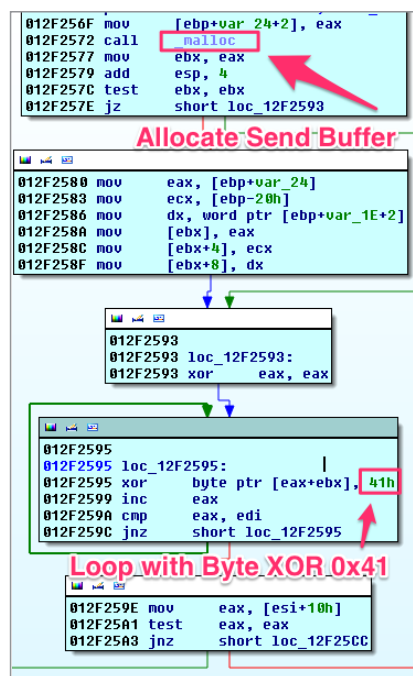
012F256F mov [ebp+var_24+2], eax
012F2572 call _malloc
012F2577 mov ebx, eax
012F2579 add esp, 4
012F257C test ebx, ebx
012F257E jz short loc_12F2593

Allocate Send Buffer

012F2580 mov eax, [ebp+var_24]
012F2583 mov ecx, [ebp-20h]
012F2586 mov dx, word ptr [ebp+var_1E+2]
012F258A mov [ebx], eax
012F258C mov [ebx+4], ecx
012F258F mov [ebx+8], dx

012F2593
012F2593 loc_12F2593:
012F2593 xor eax, eax

012F2595
012F2595 loc_12F2595:
012F2595 xor byte ptr [eax+ebx], 41h
012F2599 inc eax
012F259A cmp eax, edi
012F259C jnz short loc_12F2595

Loop with Byte XOR 0x41

012F259E mov eax, [esi+10h]
012F25A1 test eax, eax
012F25A3 jnz short loc_12F25CC